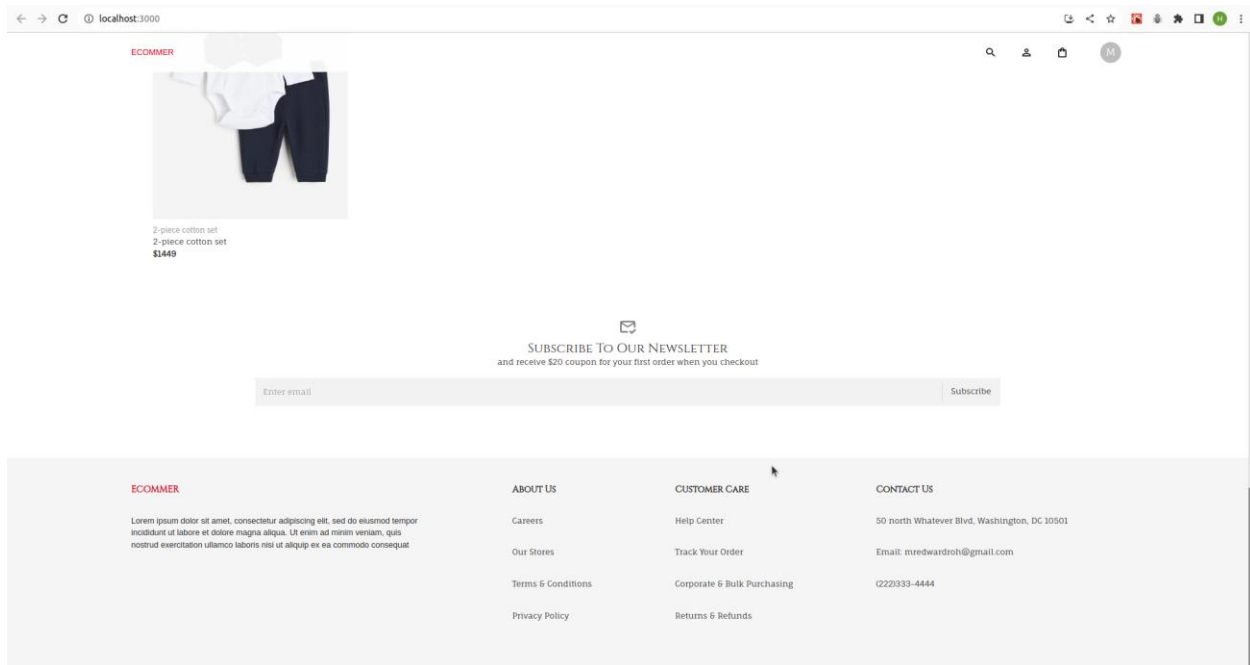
localhost:3000

ECOMMER

M

2-piece cotton set
2-piece cotton set
$1449

Subscribe To Our Newsletter
and receive $20 coupon for your first order when you checkout

Enter email
Subscribe

ECOMMER

Lorem ipsum dolor sit amet, consectetur adipiscing elit, sed do eiusmod tempor incididunt ut labore et dolore magna aliqua. Ut enim ad minim veniam, quis nostrud exercitation ullamco laboris nisi ut aliquip ex ea commodo consequat

ABOUT US
Careers
Our Stores
Terms & Conditions
Privacy Policy

CUSTOMER CARE
Help Center
Track Your Order
Corporate & Bulk Purchasing
Returns & Refunds

CONTACT US
50 north Whatever Blvd, Washington, DC 10501
Email: mredwardroh@gmail.com
(222)333-4444